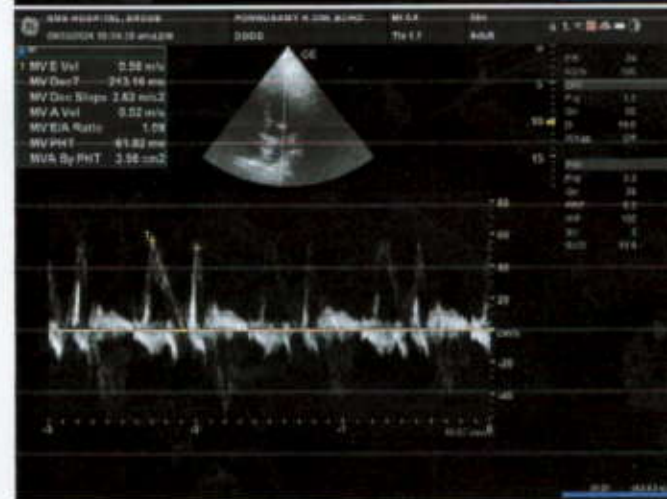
SMS HOSPITAL,BROGR
PORNUSANT K.DR.ECHO
MI 0.4
Adult
TIs 1.1
1 MV E Vel 0.56 m/s
MV Dec T 213.16 ms
MV Dec Slope 2.63 m/s2
MV A Vel 0.52 m/s
MV E/A Ratio 1.08
MV PHT 61.82 ms
MVA By PHT 3.56 cm2
CE
cm/s
60
40
20
-20
-40
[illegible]